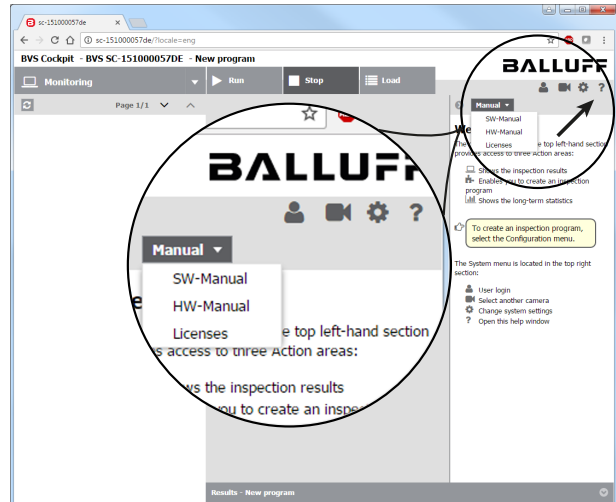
sc-151000057de

sc-151000057de/?locale=eng

BVS Cockpit - BVS SC-151000057DE - New program

Monitoring

Run

Stop

Load

BALLUFF

Page 1/1

Manual

SW-Manual

HW-Manual

Licenses

We

The top left-hand section provides access to three Action areas:

Shows the inspection results

Enables you to create an inspection program

Shows the long-term statistics

To create an inspection program, select the Configuration menu.

The System menu is located in the top right section:

User login

Select another camera

Change system settings

Open this help window

BALLUFF

Manual

SW-Manual

HW-Manual

Licenses

e top left-hand section

s access to three Action areas:

ws the inspection results

you to create an insp

Results - New program